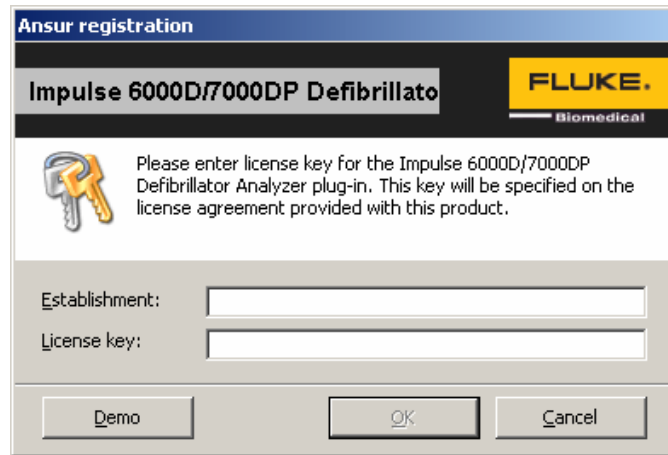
Ansur registration

Impulse 6000D/7000DP Defibrillato

FLUKE.
Biomedical

Please enter license key for the Impulse 6000D/7000DP Defibrillator Analyzer plug-in. This key will be specified on the license agreement provided with this product.

Establishment:

License key:

Demo

OK

Cancel